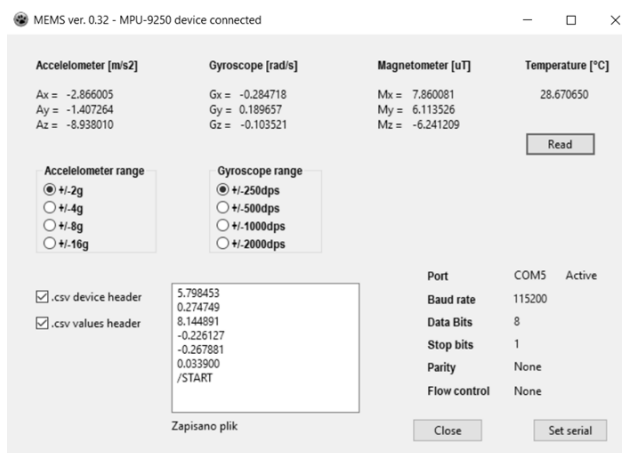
MEMS ver. 0.32 - MPU-9250 device connected

Accelelometer [m/s2]

Ax = -2.866005
Ay = -1.407264
Az = -8.938010

Gyroscope [rad/s]

Gx = -0.284718
Gy = 0.189657
Gz = -0.103521

Magnetometer [uT]

Mx = 7.860081
My = 6.113526
Mz = -6.241209

Temperature [°C]

28.670650

Read

Accelelometer range
+/-2g
+/-4g
+/-8g
+/-16g

Gyroscope range
+/-250dps
+/-500dps
+/-1000dps
+/-2000dps

.csv device header
.csv values header

5.798453
0.274749
8.144891
-0.226127
-0.267881
0.033900
/START

Zapisano plik

| Port | COM5 | Active |
|---|---|---|
| Baud rate | 115200 | |
| Data Bits | 8 | |
| Stop bits | 1 | |
| Parity | None | |
| Flow control | None | |

Close

Set serial